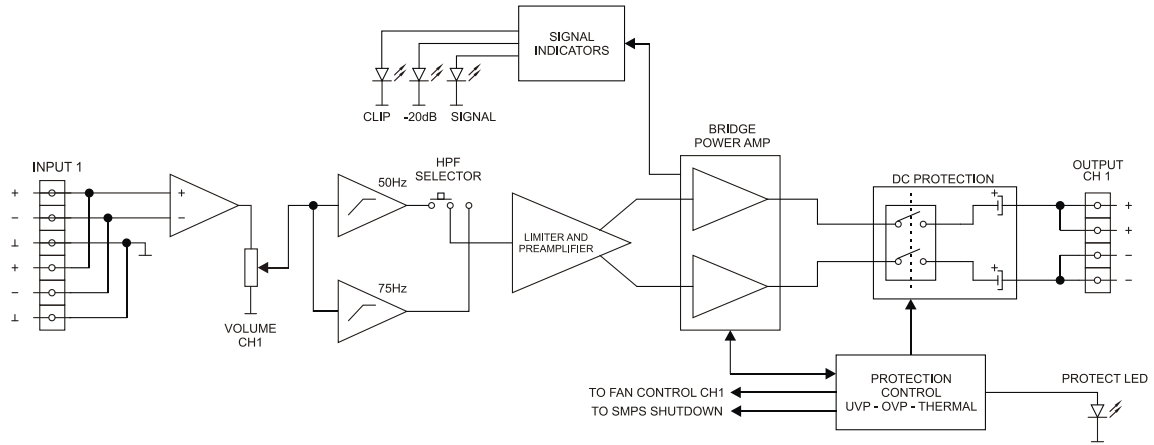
SIGNAL INDICATORS

CLIP -20dB SIGNAL

BRIDGE POWER AMP

INPUT 1

+
–
⊥
+
–
⊥

+
–

50Hz

HPF SELECTOR

LIMITER AND PREAMPLIFIER

75Hz

VOLUME CH1

DC PROTECTION

+
+

OUTPUT CH 1

+
+
–
–

PROTECTION CONTROL UVP - OVP - THERMAL

TO FAN CONTROL CH1

TO SMPS SHUTDOWN

PROTECT LED